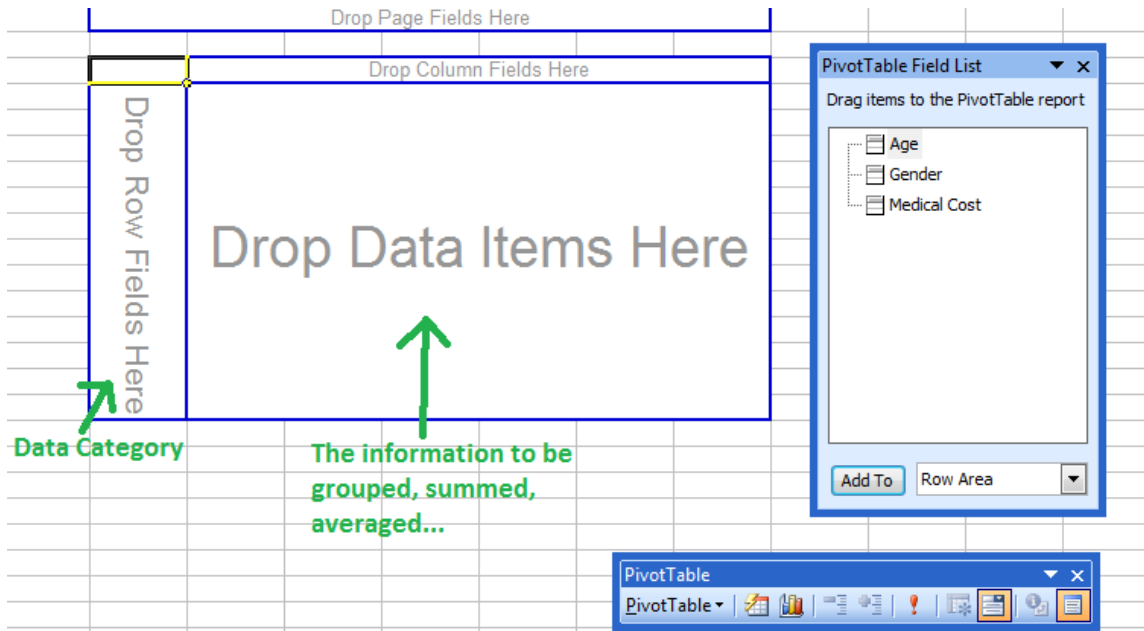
Drop Page Fields Here

Drop Column Fields Here

Drop Row Fields Here

Drop Data Items Here

Data Category

The information to be grouped, summed, averaged...

PivotTable Field List

Drag items to the PivotTable report

Age

Gender

Medical Cost

Add To

Row Area

PivotTable

PivotTable